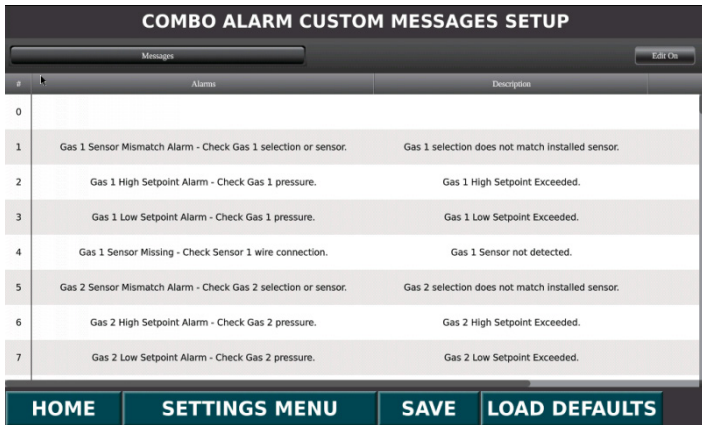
COMBO ALARM CUSTOM MESSAGES SETUP

Messages

Edit On

| # | Alarms | Description |
|---|---|---|
| 0 | | |
| 1 | Gas 1 Sensor Mismatch Alarm - Check Gas 1 selection or sensor. | Gas 1 selection does not match installed sensor. |
| 2 | Gas 1 High Setpoint Alarm - Check Gas 1 pressure. | Gas 1 High Setpoint Exceeded. |
| 3 | Gas 1 Low Setpoint Alarm - Check Gas 1 pressure. | Gas 1 Low Setpoint Exceeded. |
| 4 | Gas 1 Sensor Missing - Check Sensor 1 wire connection. | Gas 1 Sensor not detected. |
| 5 | Gas 2 Sensor Mismatch Alarm - Check Gas 2 selection or sensor. | Gas 2 selection does not match installed sensor. |
| 6 | Gas 2 High Setpoint Alarm - Check Gas 2 pressure. | Gas 2 High Setpoint Exceeded. |
| 7 | Gas 2 Low Setpoint Alarm - Check Gas 2 pressure. | Gas 2 Low Setpoint Exceeded. |

HOME

SETTINGS MENU

SAVE

LOAD DEFAULTS